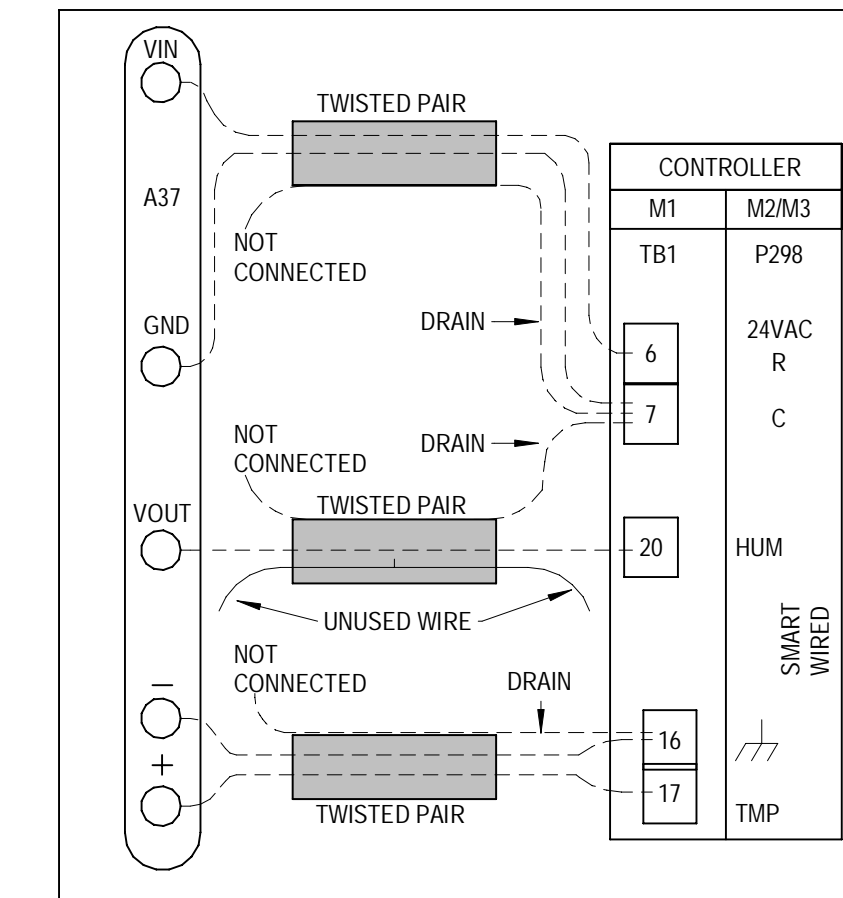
VIN

A37

GND

VOUT

—

+

TWISTED PAIR

NOT CONNECTED

DRAIN

NOT CONNECTED

DRAIN

TWISTED PAIR

UNUSED WIRE

NOT CONNECTED

DRAIN

TWISTED PAIR

| CONTROLLER | |
|---|---|
| M1 | M2/M3 |
| TB1 | P298 |
| 6 | 24VAC R |
| 7 | C |
| 20 | HUM |
| | SMART WIRED |
| 16 | |
| 17 | TMP |